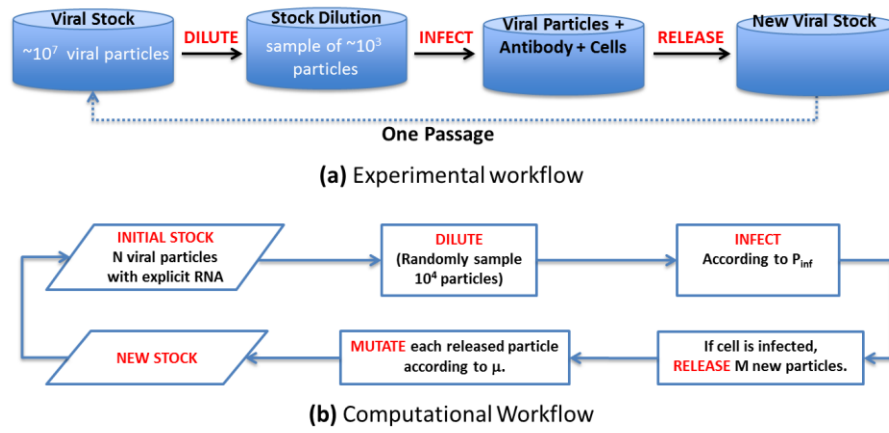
Viral Stock
~$10^7$ viral particles

DILUTE

Stock Dilution
sample of ~$10^3$ particles

INFECT

Viral Particles + Antibody + Cells

RELEASE

New Viral Stock

One Passage

**(a)** Experimental workflow

INITIAL STOCK
N viral particles with explicit RNA

DILUTE
(Randomly sample $10^4$ particles)

INFECT
According to $P_{inf}$

NEW STOCK

MUTATE each released particle according to μ.

If cell is infected, RELEASE M new particles.

**(b)** Computational Workflow